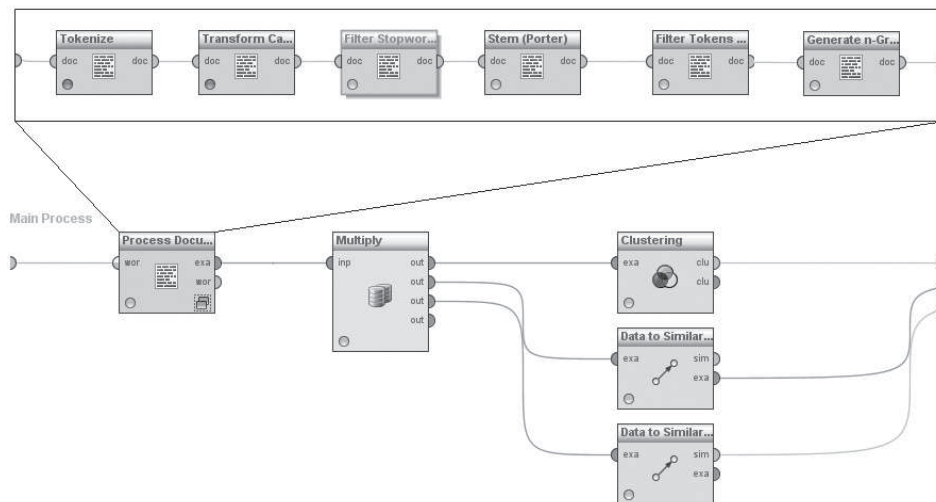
Tokenize
doc doc

Transform Ca...
doc doc

Filter Stopwor...
doc doc

Stem (Porter)
doc doc

Filter Tokens ...
doc doc

Generate n-Gr...
doc doc

Main Process

Process Docu...
wor exa
wor

Multiply
inp out
out
out
out

Clustering
exa clu
clu

Data to Similar...
exa sim
exa

Data to Similar...
exa sim
exa